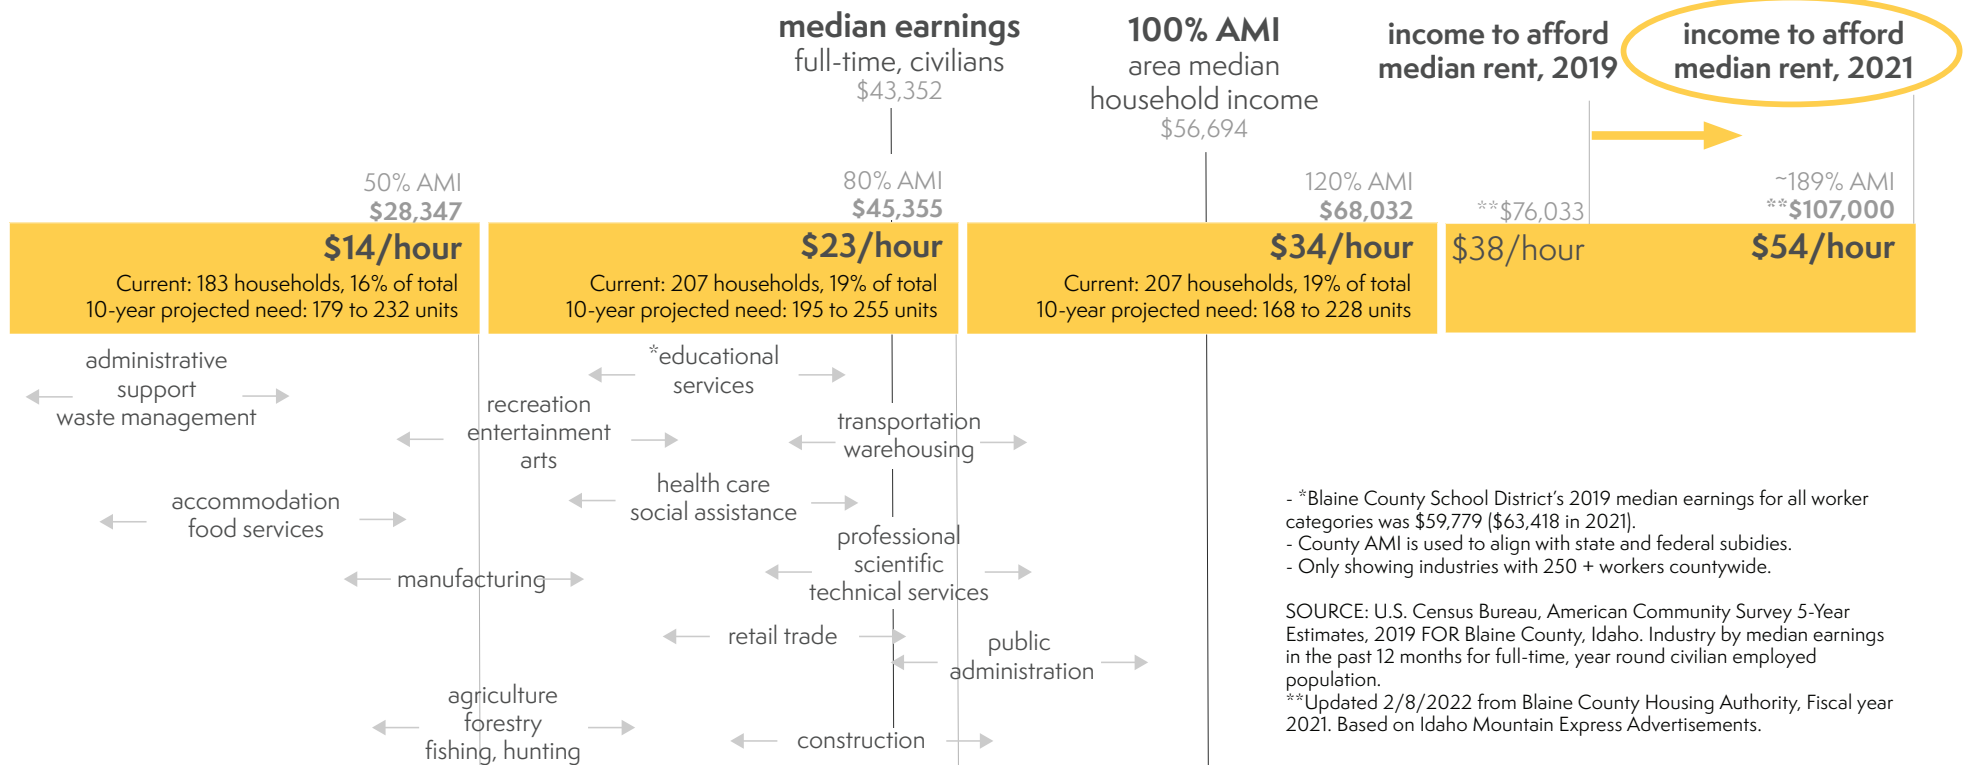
median earnings
full-time, civilians
$43,352

100% AMI
area median
household income
$56,694

income to afford
median rent, 2019

income to afford
median rent, 2021

50% AMI
$28,347

80% AMI
$45,355

120% AMI
$68,032

**$76,033

~189% AMI
**$107,000

$14/hour
Current: 183 households, 16% of total
10-year projected need: 179 to 232 units

$23/hour
Current: 207 households, 19% of total
10-year projected need: 195 to 255 units

$34/hour
Current: 207 households, 19% of total
10-year projected need: 168 to 228 units

$38/hour

$54/hour

administrative
support
waste management

*educational
services

recreation
entertainment
arts

transportation
warehousing

health care
social assistance

accommodation
food services

professional
scientific
technical services

manufacturing

retail trade

public
administration

agriculture
forestry
fishing, hunting

construction

- *Blaine County School District's 2019 median earnings for all worker categories was $59,779 ($63,418 in 2021).
- County AMI is used to align with state and federal subidies.
- Only showing industries with 250 + workers countywide.

SOURCE: U.S. Census Bureau, American Community Survey 5-Year Estimates, 2019 FOR Blaine County, Idaho. Industry by median earnings in the past 12 months for full-time, year round civilian employed population.
**Updated 2/8/2022 from Blaine County Housing Authority, Fiscal year 2021. Based on Idaho Mountain Express Advertisements.